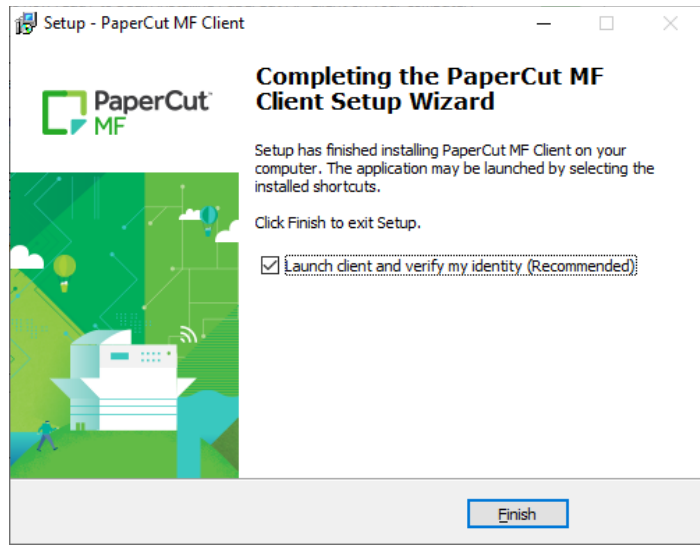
Setup - PaperCut MF Client

PaperCut MF

Completing the PaperCut MF Client Setup Wizard

Setup has finished installing PaperCut MF Client on your computer. The application may be launched by selecting the installed shortcuts.

Click Finish to exit Setup.

Launch client and verify my identity (Recommended)

Finish